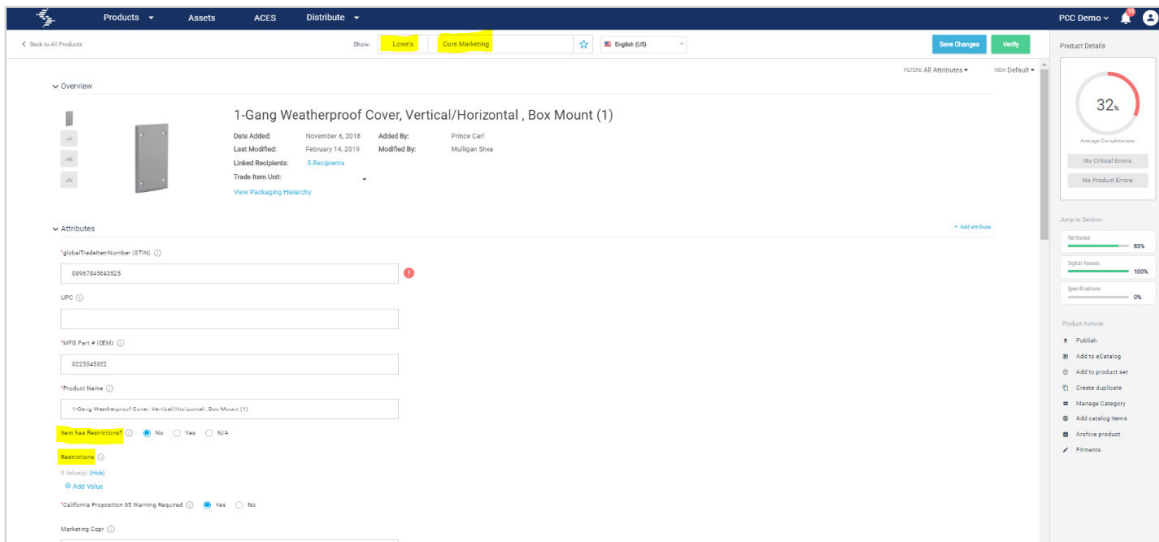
Products ▾ Assets ACES Distribute ▾

PCC Demo ▾ 10

< Back to All Products

Show: Lowe's Core Marketing

English (US)

Save Changes Verify

Product Details

FILTERS: All Attributes ▾ VIEW: Default ▾

Overview

1-Gang Weatherproof Cover, Vertical/Horizontal , Box Mount (1)

Date Added: November 6, 2018 Added By: Prince Carl
Last Modified: February 14, 2019 Modified By: Mulligan Shea
Linked Recipients: 5 Recipients
Trade Item Unit:
View Packaging Hierarchy

Attributes

+ Add attribute

*globalTradeItemNumber (GTIN)

08967845643523

UPC

*MFG Part # (OEM)

0225545852

*Product Name

1-Gang Weatherproof Cover, Vertical/Horizontal , Box Mount (1)

Item has Restrictions* No Yes N/A

Restrictions

0 Value(s) (Hide)

Add Value

*California Proposition 65 Warning Required Yes No

Marketing Copy

32%

Average Completeness

No Critical Errors

No Product Errors

Jump to Section:

Attributes 83%

Digital Assets 100%

Specifications 0%

Product Actions

Publish

Add to eCatalog

Add to product set

Create duplicate

Manage Category

Add catalog items

Archive product

Fitments